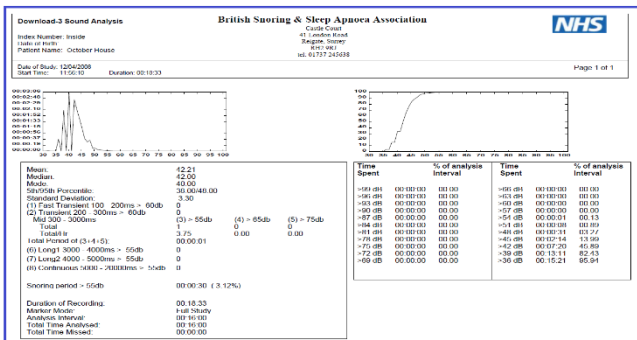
Download-3 Sound Analysis

British Snoring & Sleep Apnoea Association

Castle Court
41 London Road
Reigate, Surrey
RH2 9RJ
tel. 01737 245638

NHS

Index Number: Inside
Date of Birth:
Patient Name: October House

Date of Study: 12/04/2008
Start Time: 11:56:10 Duration: 00:18:33

Page 1 of 1

00:03:09
00:02:46
00:02:25
00:02:04
00:01:43
00:01:22
00:01:01
00:00:40
00:00:19
00:00:00

30 35 40 45 50 55 60 65 70 75 80 85 90 95 100

100
90
80
70
60
50
40
30
20
10
0

30 35 40 45 50 55 60 65 70 75 80 85 90 95 100

Mean: 42.21
Median: 42.00
Mode: 40.00
5th/95th Percentile: 36.00/46.00
Standard Deviation: 3.30
(1) Fast Transient 100 - 200ms > 60db 0
(2) Transient 200 - 300ms > 60db 0
Mid 300 - 3000ms (3) > 55db (4) > 65db (5) > 75db
Total 1 0 0
Total/Hr 3.75 0.00 0.00
Total Period of (3+4+5): 00:00:01
(6) Long1 3000 - 4000ms > 55db 0
(7) Long2 4000 - 5000ms > 55db 0
(8) Continuous 5000 - 20000ms > 55db 0

Snoring period > 55db 00:00:30 ( 3.12%)

Duration of Recording: 00:18:33
Marker Mode: Full Study
Analysis Interval: 00:16:00
Total Time Analysed: 00:16:00
Total Time Missed: 00:00:00

| Time Spent | | % of analysis Interval | Time Spent | | % of analysis Interval |
|---|---|---|---|---|---|
| >99 dB | 00:00:00 | 00.00 | >66 dB | 00:00:00 | 00.00 |
| >96 dB | 00:00:00 | 00.00 | >63 dB | 00:00:00 | 00.00 |
| >93 dB | 00:00:00 | 00.00 | >60 dB | 00:00:00 | 00.00 |
| >90 dB | 00:00:00 | 00.00 | >57 dB | 00:00:00 | 00.00 |
| >87 dB | 00:00:00 | 00.00 | >54 dB | 00:00:01 | 00.13 |
| >84 dB | 00:00:00 | 00.00 | >51 dB | 00:00:08 | 00.89 |
| >81 dB | 00:00:00 | 00.00 | >48 dB | 00:00:31 | 03.27 |
| >78 dB | 00:00:00 | 00.00 | >45 dB | 00:02:14 | 13.99 |
| >75 dB | 00:00:00 | 00.00 | >42 dB | 00:07:20 | 45.89 |
| >72 dB | 00:00:00 | 00.00 | >39 dB | 00:13:11 | 82.43 |
| >69 dB | 00:00:00 | 00.00 | >36 dB | 00:15:21 | 95.94 |